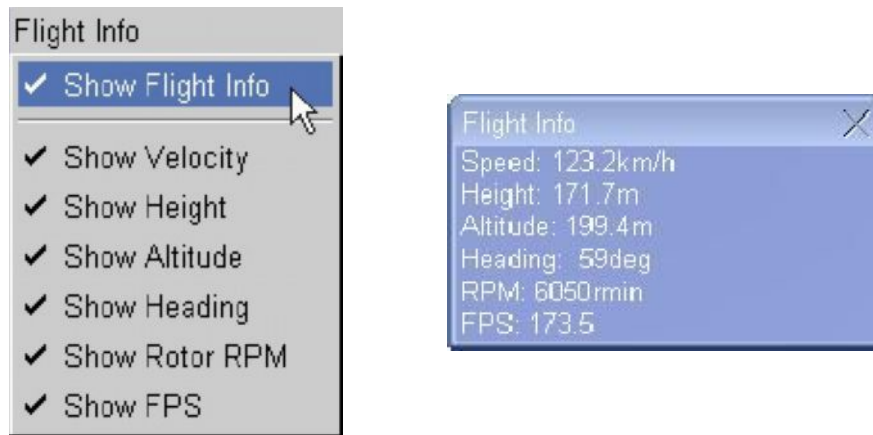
Flight Info

✔ Show Flight Info

✔ Show Velocity

✔ Show Height

✔ Show Altitude

✔ Show Heading

✔ Show Rotor RPM

✔ Show FPS

Flight Info

Speed: 123.2km/h

Height: 171.7m

Altitude: 199.4m

Heading: 59deg

RPM: 6050rmin

FPS: 173.5